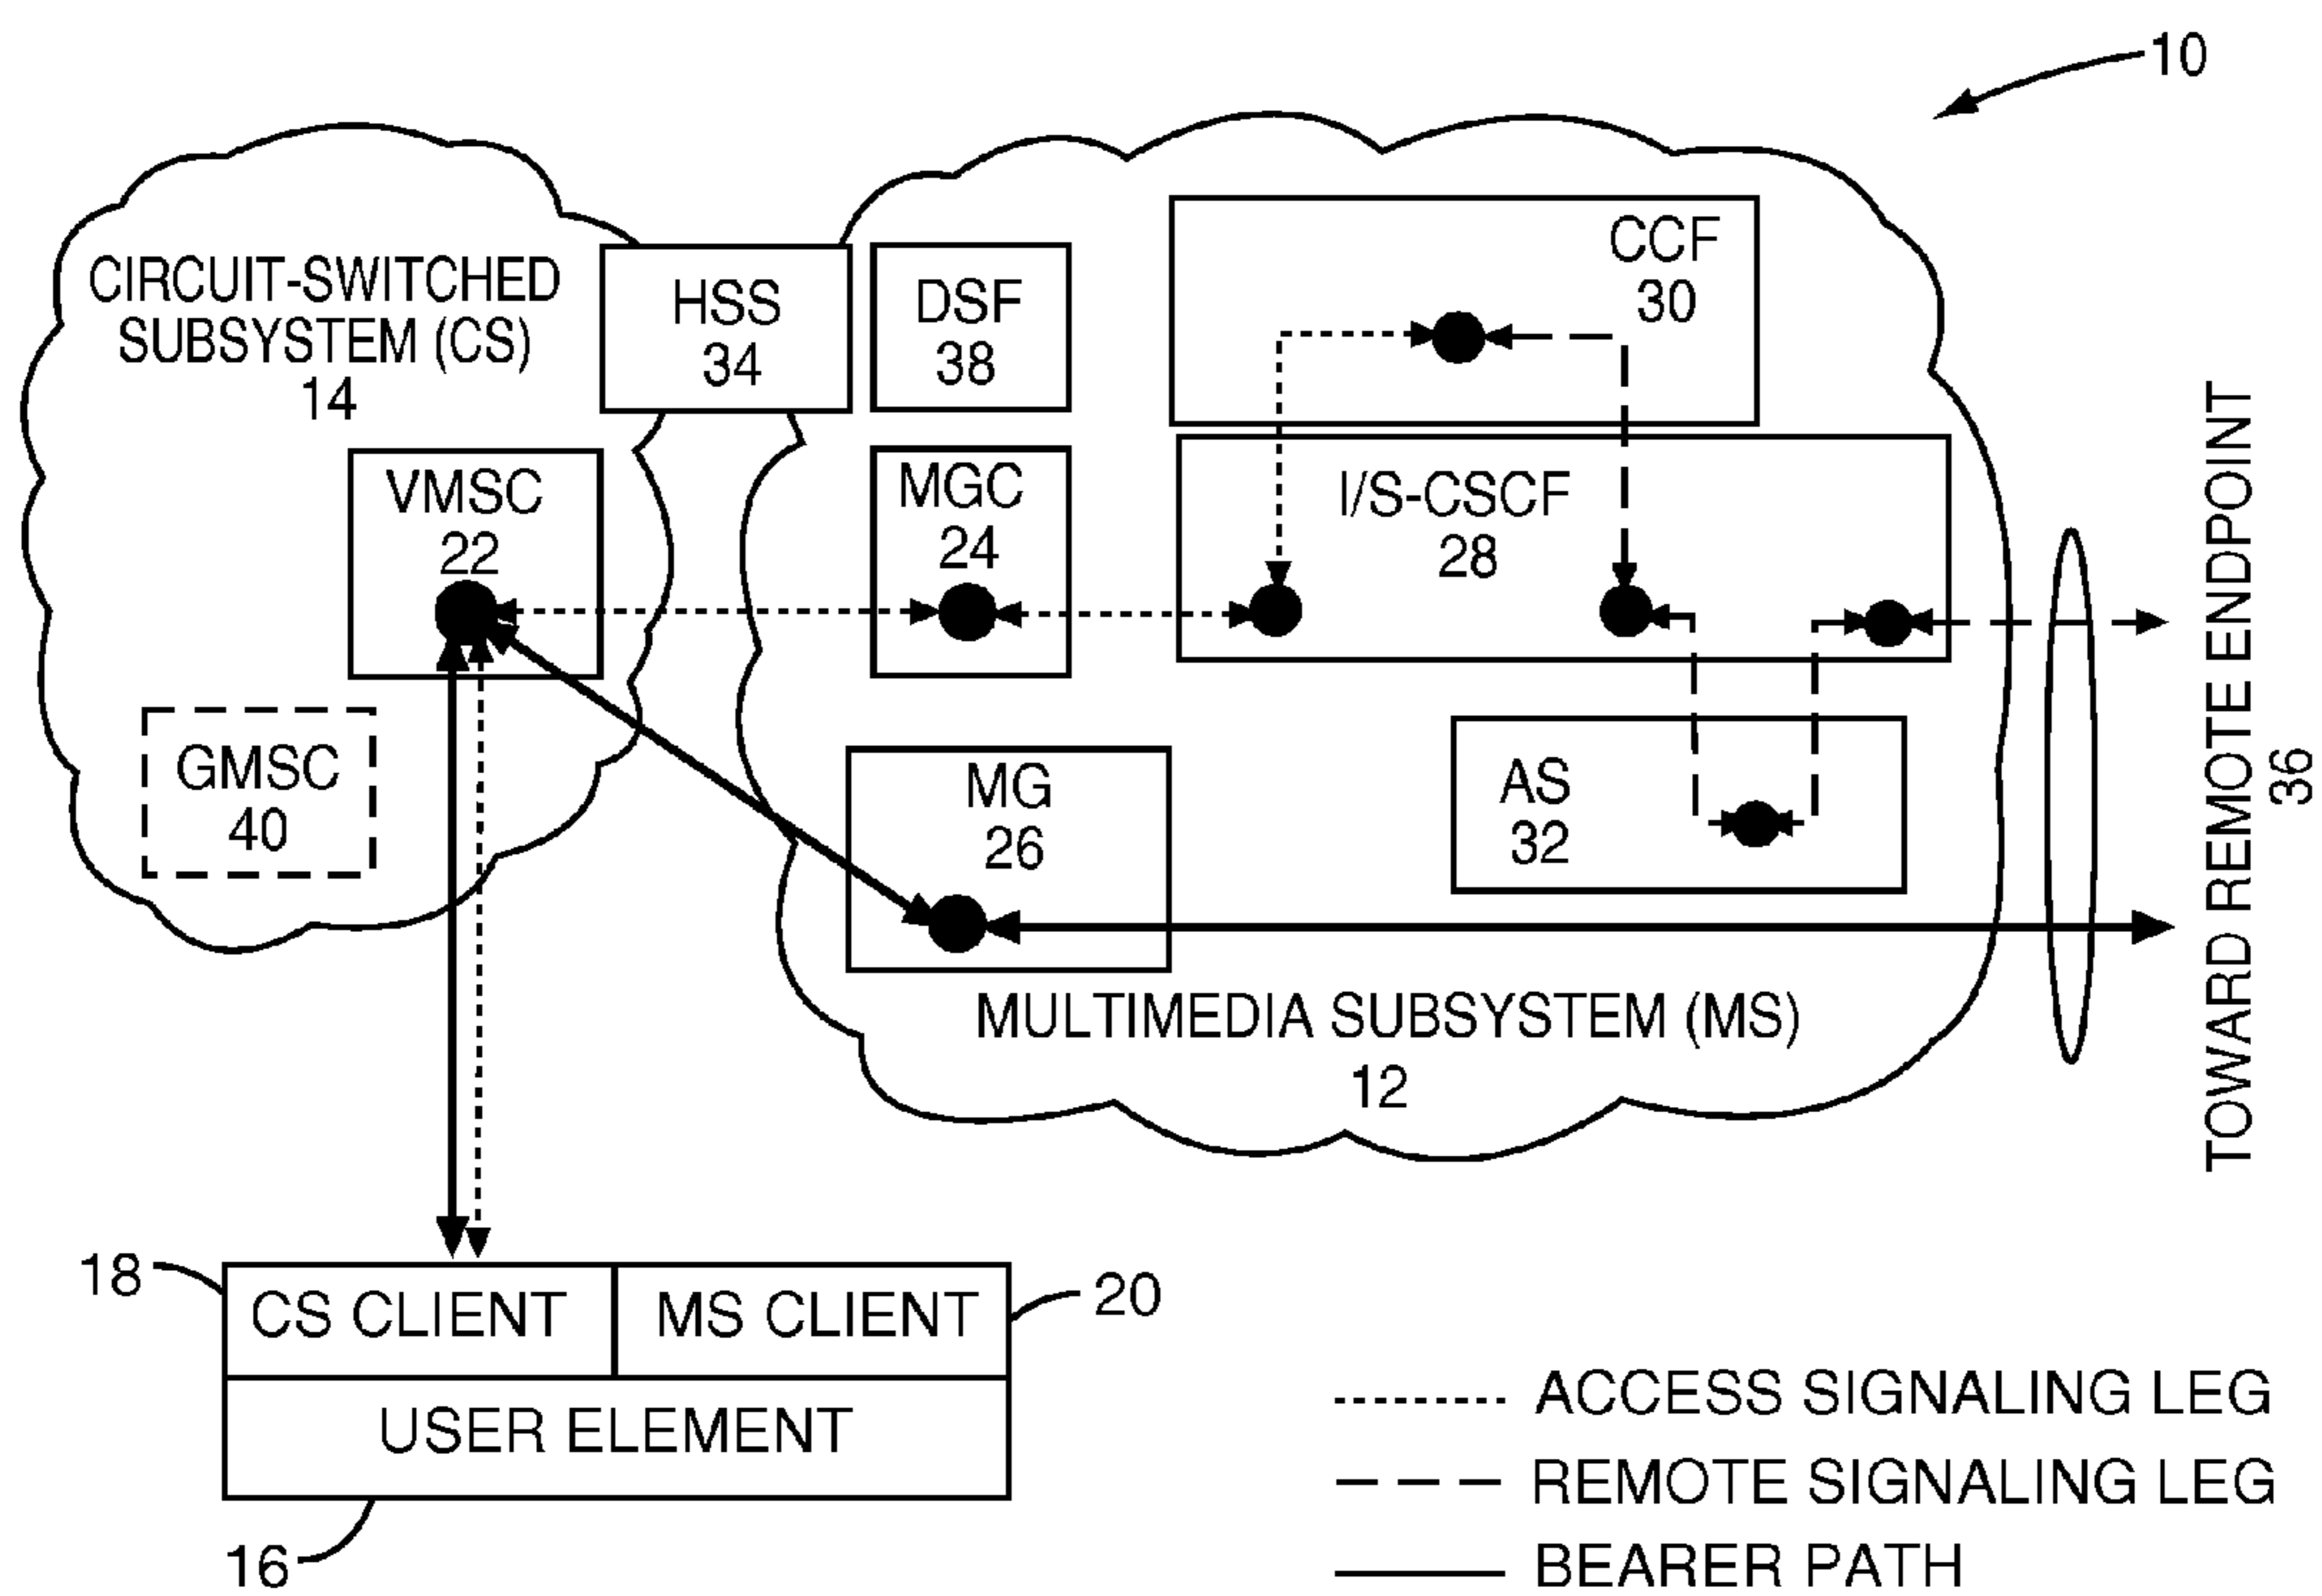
10

CIRCUIT-SWITCHED SUBSYSTEM (CS) 14

HSS 34

DSF 38

CCF 30

VMSC 22

MGC 24

I/S-CSCF 28

GMSC 40

MG 26

AS 32

MULTIMEDIA SUBSYSTEM (MS) 12

TOWARD REMOTE ENDPOINT 36

18

CS CLIENT

MS CLIENT

20

USER ELEMENT

16

ACCESS SIGNALING LEG

REMOTE SIGNALING LEG

BEARER PATH